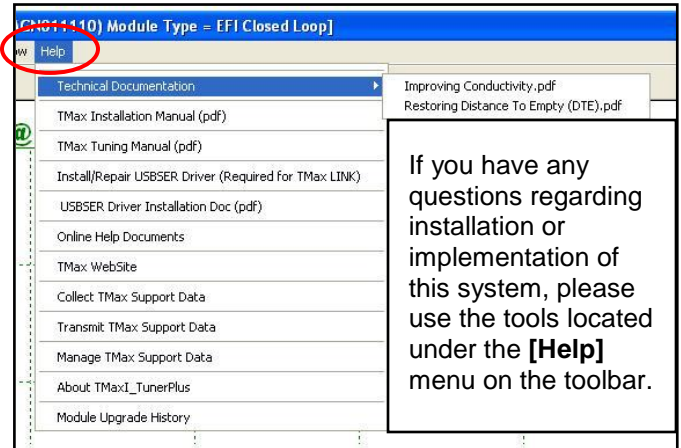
(CN011110) Module Type = EFI Closed Loop]

w Help

Technical Documentation

Improving Conductivity.pdf

Restoring Distance To Empty (DTE).pdf

TMax Installation Manual (pdf)

TMax Tuning Manual (pdf)

Install/Repair USBSER Driver (Required for TMax LINK)

USBSER Driver Installation Doc (pdf)

Online Help Documents

TMax WebSite

Collect TMax Support Data

Transmit TMax Support Data

Manage TMax Support Data

About TMaxI_TunerPlus

Module Upgrade History

@

If you have any questions regarding installation or implementation of this system, please use the tools located under the **[Help]** menu on the toolbar.